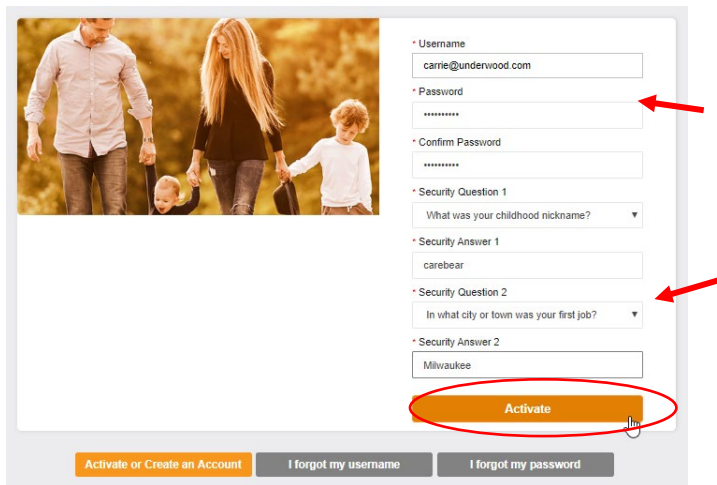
* Username
carrie@underwood.com
* Password
••••••••••
* Confirm Password
••••••••••
* Security Question 1
What was your childhood nickname?
* Security Answer 1
carebear
* Security Question 2
In what city or town was your first job?
* Security Answer 2
Milwaukee
Activate

Activate or Create an Account
I forgot my username
I forgot my password